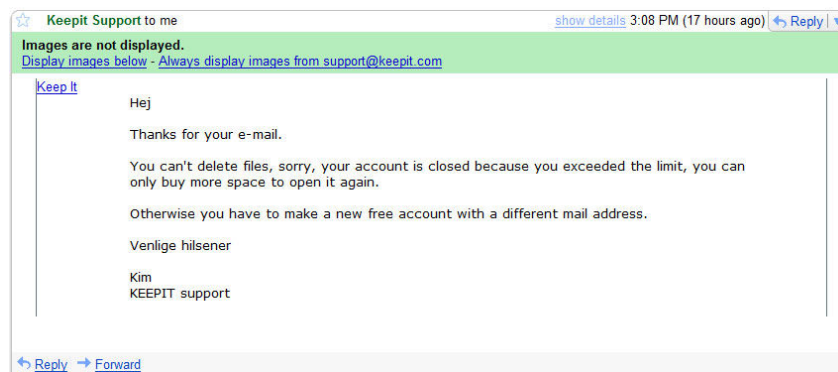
Keepit Support to me show details 3:08 PM (17 hours ago) Reply

Images are not displayed.
Display images below - Always display images from support@keepit.com

Keep It

Hej

Thanks for your e-mail.

You can't delete files, sorry, your account is closed because you exceeded the limit, you can only buy more space to open it again.

Otherwise you have to make a new free account with a different mail address.

Venlige hilsener

Kim
KEEPIT support

Reply Forward